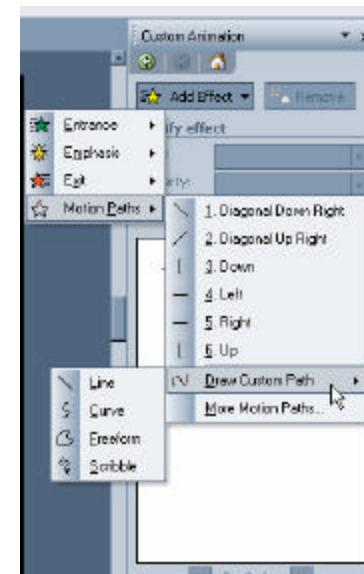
Custom Animation

Add Effect ▾
Remove

ify effect

Entrance ▸
Emphasis ▸
Exit ▸
Motion Paths ▸

1. Diagonal Down Right
2. Diagonal Up Right
3. Down
4. Left
5. Right
6. Up
Draw Custom Path ▸
More Motion Paths...

Line
Curve
Freeform
Scribble